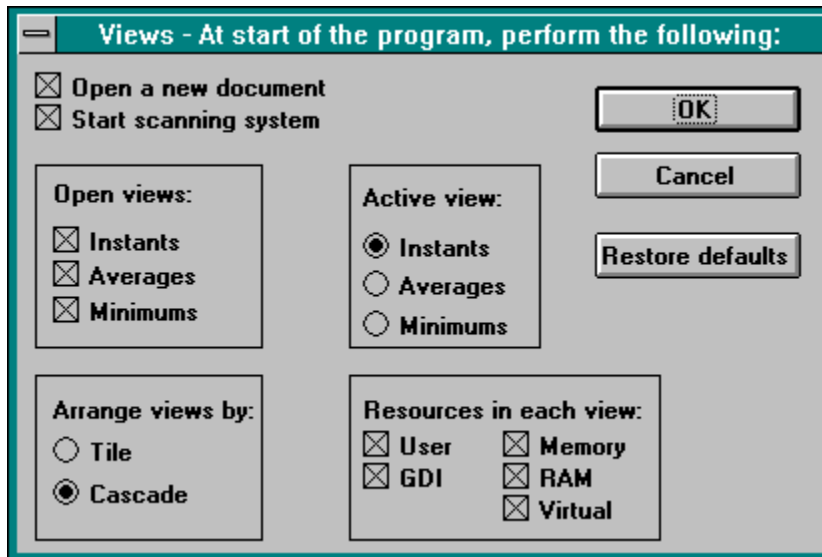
Views - At start of the program, perform the following:

☒ Open a new document
☒ Start scanning system

OK

Cancel

Restore defaults

Open views:
☒ Instants
☒ Averages
☒ Minimums

Active view:
◉ Instants
○ Averages
○ Minimums

Arrange views by:
○ Tile
◉ Cascade

Resources in each view:
☒ User
☒ GDI
☒ Memory
☒ RAM
☒ Virtual